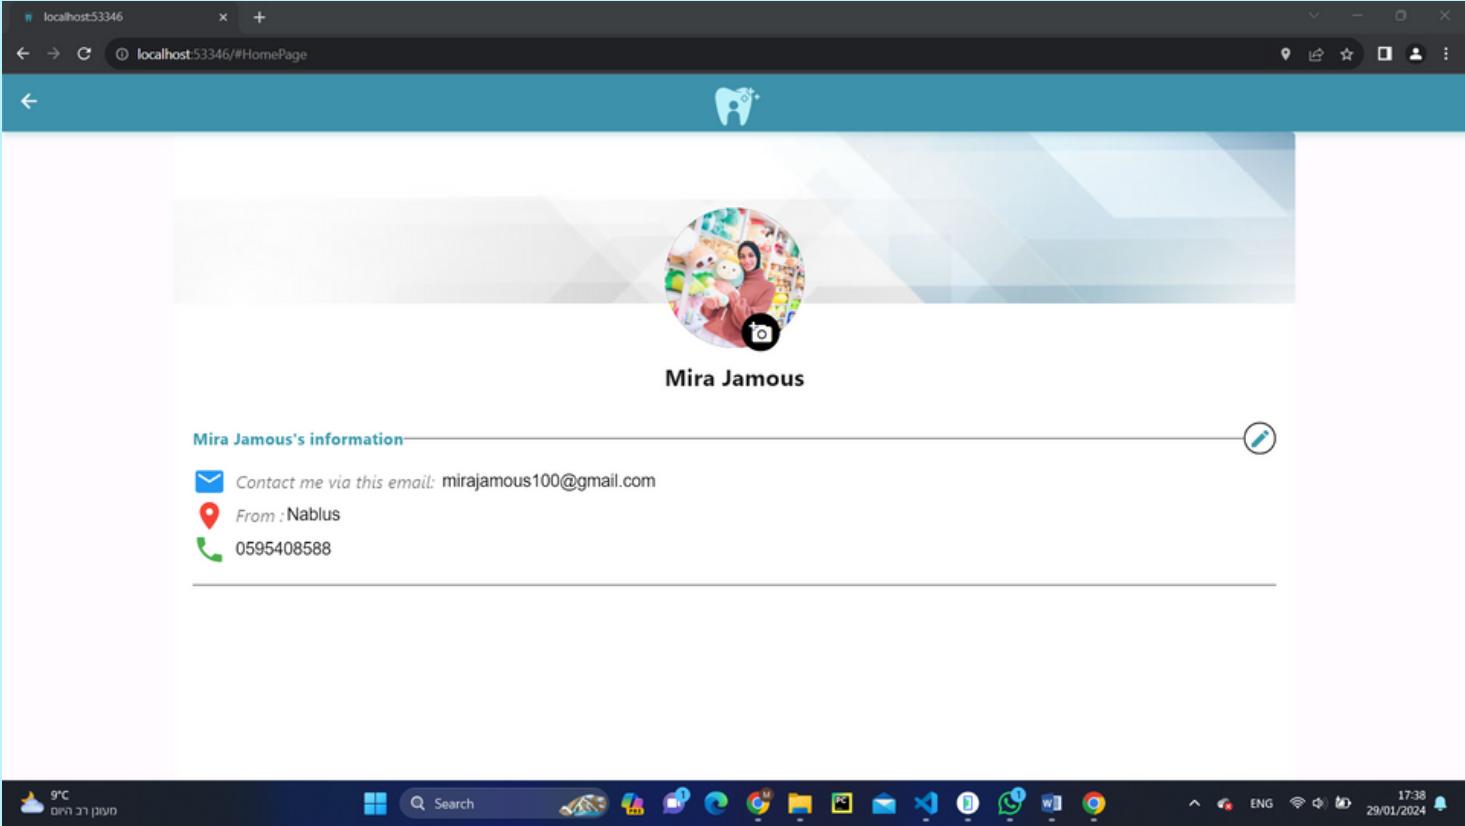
localhost:53346

localhost:53346/#HomePage

Mira Jamous

Mira Jamous's information

Contact me via this email: mirajamous100@gmail.com

From : Nablus

0595408588

9°C
מעונן רב היום

Search

ENG

17:38
29/01/2024